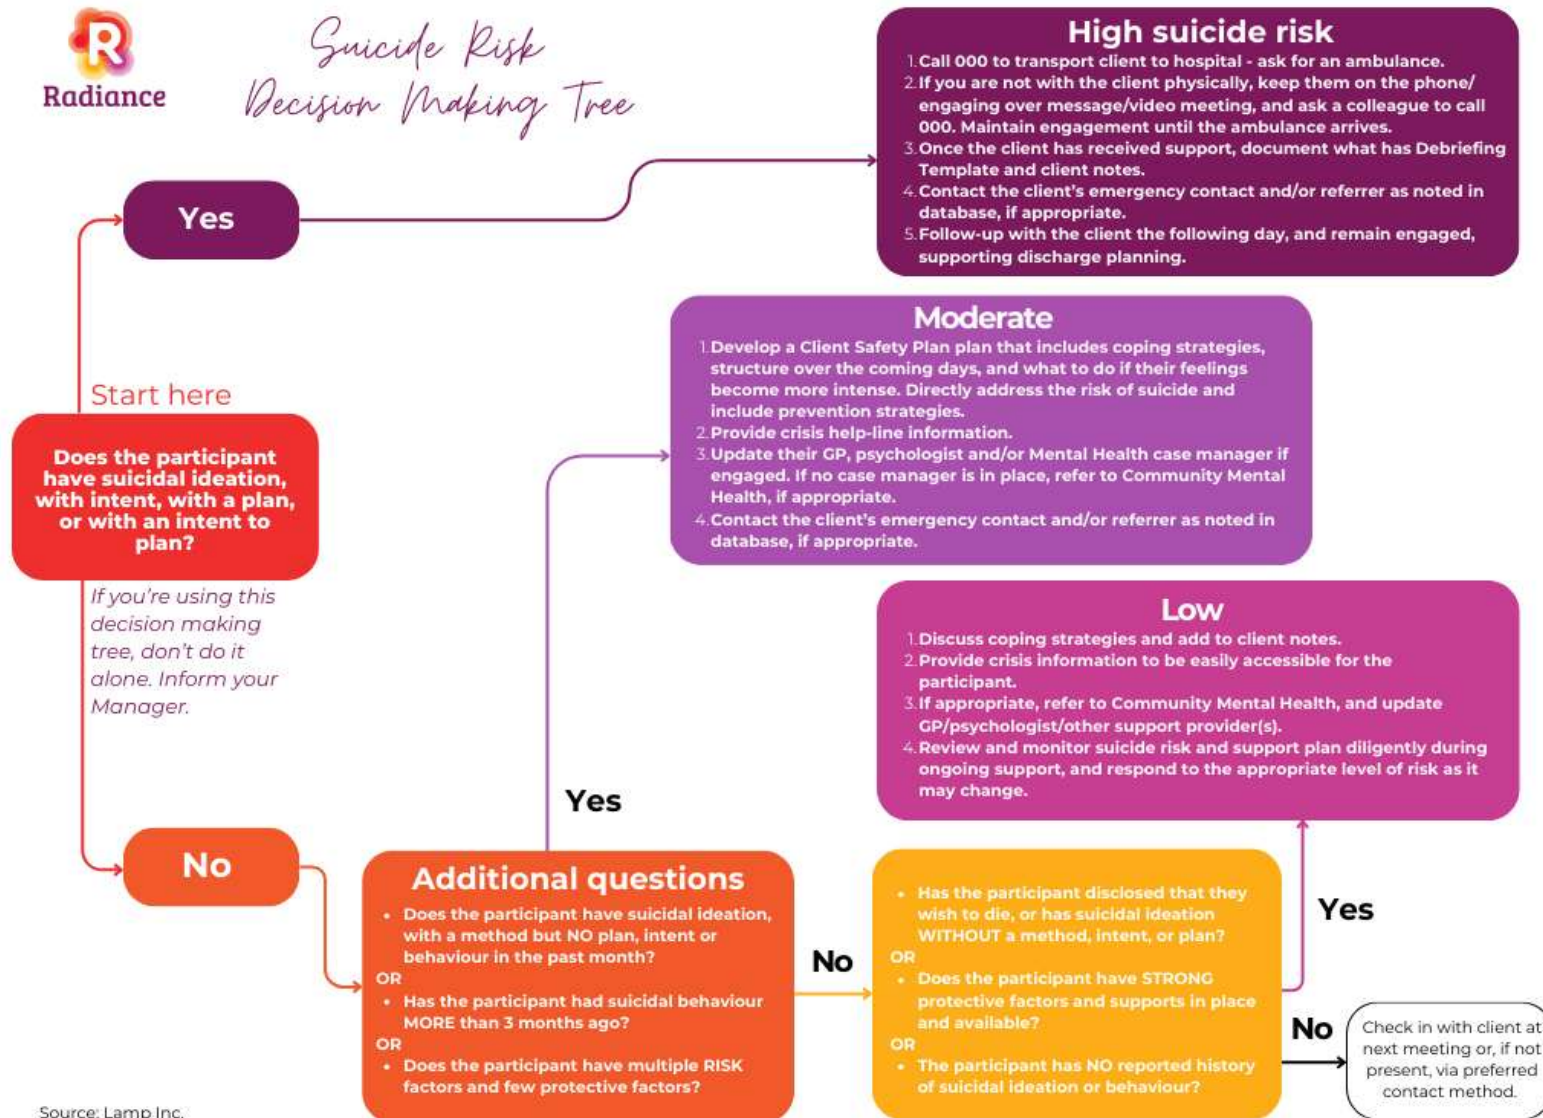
Radiance

Suicide Risk Decision Making Tree

High suicide risk

1. Call 000 to transport client to hospital - ask for an ambulance.
2. If you are not with the client physically, keep them on the phone/ engaging over message/video meeting, and ask a colleague to call 000. Maintain engagement until the ambulance arrives.
3. Once the client has received support, document what has Debriefing Template and client notes.
4. Contact the client's emergency contact and/or referrer as noted in database, if appropriate.
5. Follow-up with the client the following day, and remain engaged, supporting discharge planning.

Yes

Moderate

1. Develop a Client Safety Plan plan that includes coping strategies, structure over the coming days, and what to do if their feelings become more intense. Directly address the risk of suicide and include prevention strategies.
2. Provide crisis help-line information.
3. Update their GP, psychologist and/or Mental Health case manager if engaged. If no case manager is in place, refer to Community Mental Health, if appropriate.
4. Contact the client's emergency contact and/or referrer as noted in database, if appropriate.

Start here

Does the participant have suicidal ideation, with intent, with a plan, or with an intent to plan?

If you're using this decision making tree, don't do it alone. Inform your Manager.

Low

1. Discuss coping strategies and add to client notes.
2. Provide crisis information to be easily accessible for the participant.
3. If appropriate, refer to Community Mental Health, and update GP/psychologist/other support provider(s).
4. Review and monitor suicide risk and support plan diligently during ongoing support, and respond to the appropriate level of risk as it may change.

Yes

No

Additional questions

• Does the participant have suicidal ideation, with a method but NO plan, intent or behaviour in the past month?
OR
• Has the participant had suicidal behaviour MORE than 3 months ago?
OR
• Does the participant have multiple RISK factors and few protective factors?

No

• Has the participant disclosed that they wish to die, or has suicidal ideation WITHOUT a method, intent, or plan?
OR
• Does the participant have STRONG protective factors and supports in place and available?
OR
• The participant has NO reported history of suicidal ideation or behaviour?

Yes

No

Check in with client at next meeting or, if not present, via preferred contact method.

Source: Lamp Inc.